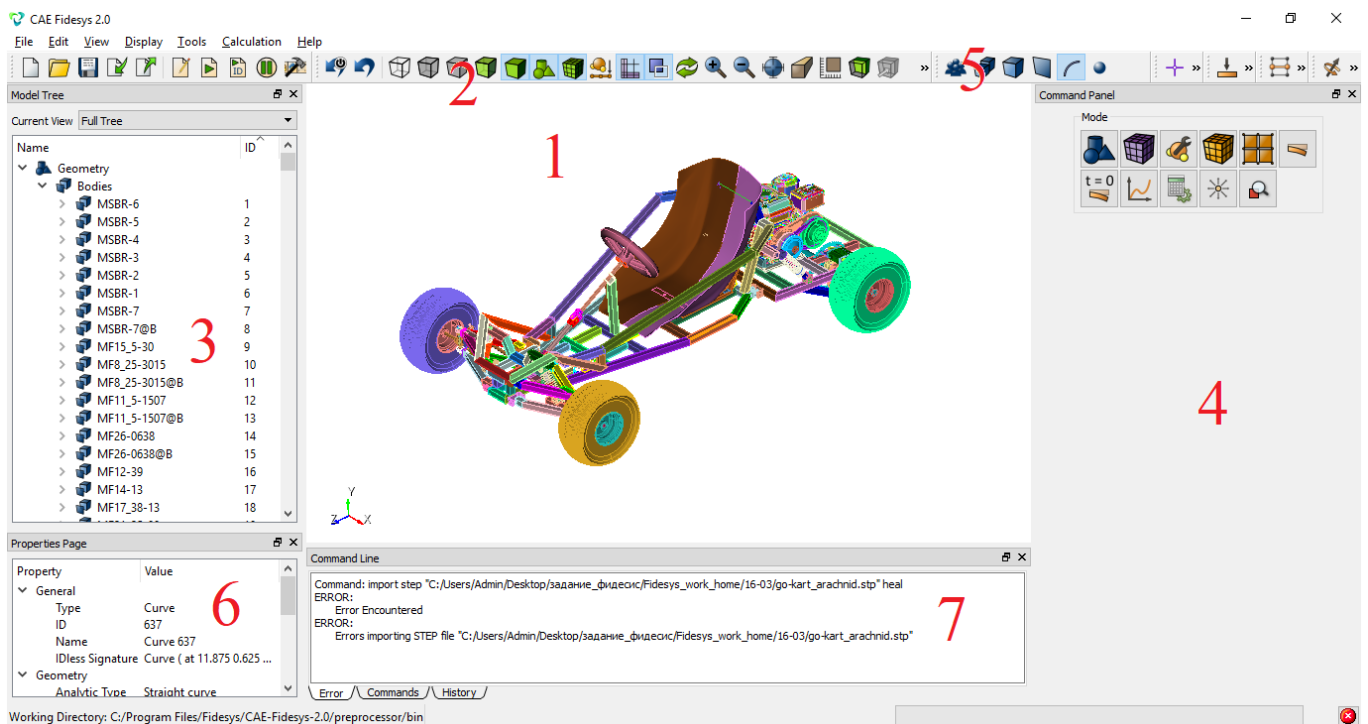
CAE Fidesys 2.0

File Edit View Display Tools Calculation Help

2

5

Model Tree

Current View Full Tree

| Name | ID |
|---|---|
| Geometry | |
| Bodies | |
| MSBR-6 | 1 |
| MSBR-5 | 2 |
| MSBR-4 | 3 |
| MSBR-3 | 4 |
| MSBR-2 | 5 |
| MSBR-1 | 6 |
| MSBR-7 | 7 |
| MSBR-7@B | 8 |
| MF15_5-30 | 9 |
| MF8_25-3015 | 10 |
| MF8_25-3015@B | 11 |
| MF11_5-1507 | 12 |
| MF11_5-1507@B | 13 |
| MF26-0638 | 14 |
| MF26-0638@B | 15 |
| MF12-39 | 16 |
| MF14-13 | 17 |
| MF17_38-13 | 18 |

3

1

Y
Z X

Command Panel

Mode

t = 0

4

Properties Page

| Property | Value |
|---|---|
| General | |
| Type | Curve |
| ID | 637 |
| Name | Curve 637 |
| IDless Signature | Curve ( at 11.875 0.625 ... |
| Geometry | |
| Analytic Type | Straight curve |

6

Command Line

Command: import step "C:/Users/Admin/Desktop/задание_фидесис/Fidesys_work_home/16-03/go-kart_arachnid.stp" heal
ERROR:
Error Encountered
ERROR:
Errors importing STEP file "C:/Users/Admin/Desktop/задание_фидесис/Fidesys_work_home/16-03/go-kart_arachnid.stp"

7

Error Commands History

Working Directory: C:/Program Files/Fidesys/CAE-Fidesys-2.0/preprocessor/bin